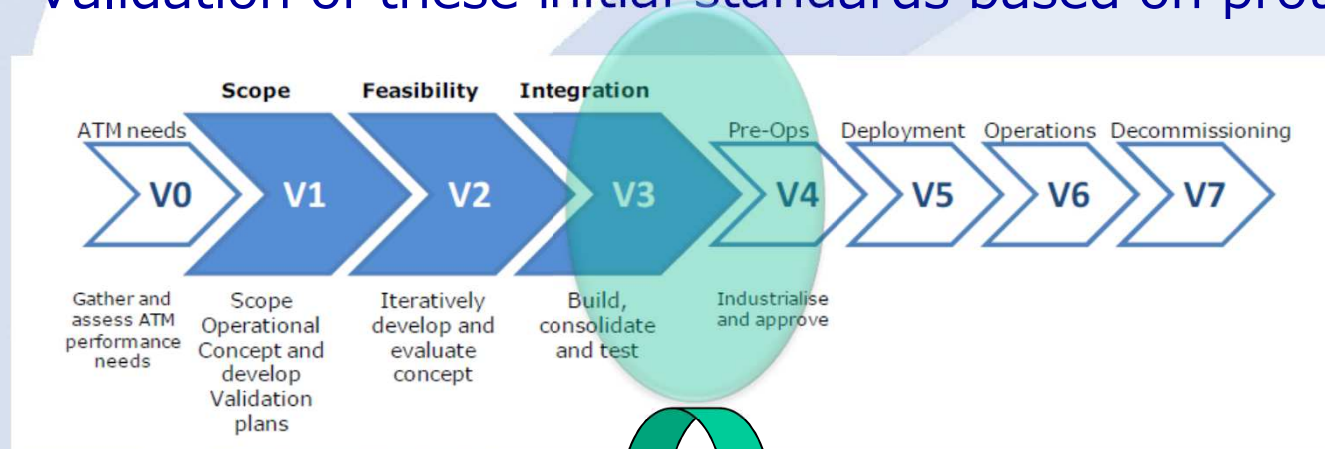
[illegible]alidation of these initial standards based on prot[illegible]

Scope

Feasibility

Integration

ATM needs

V0

V1

V2

V3

Pre-Ops

V4

Deployment

V5

Operations

V6

Decommissioning

V7

Gather and assess ATM performance needs

Scope Operational Concept and develop Validation plans

Iteratively develop and evaluate concept

Build, consolidate and test

Industrialise and approve